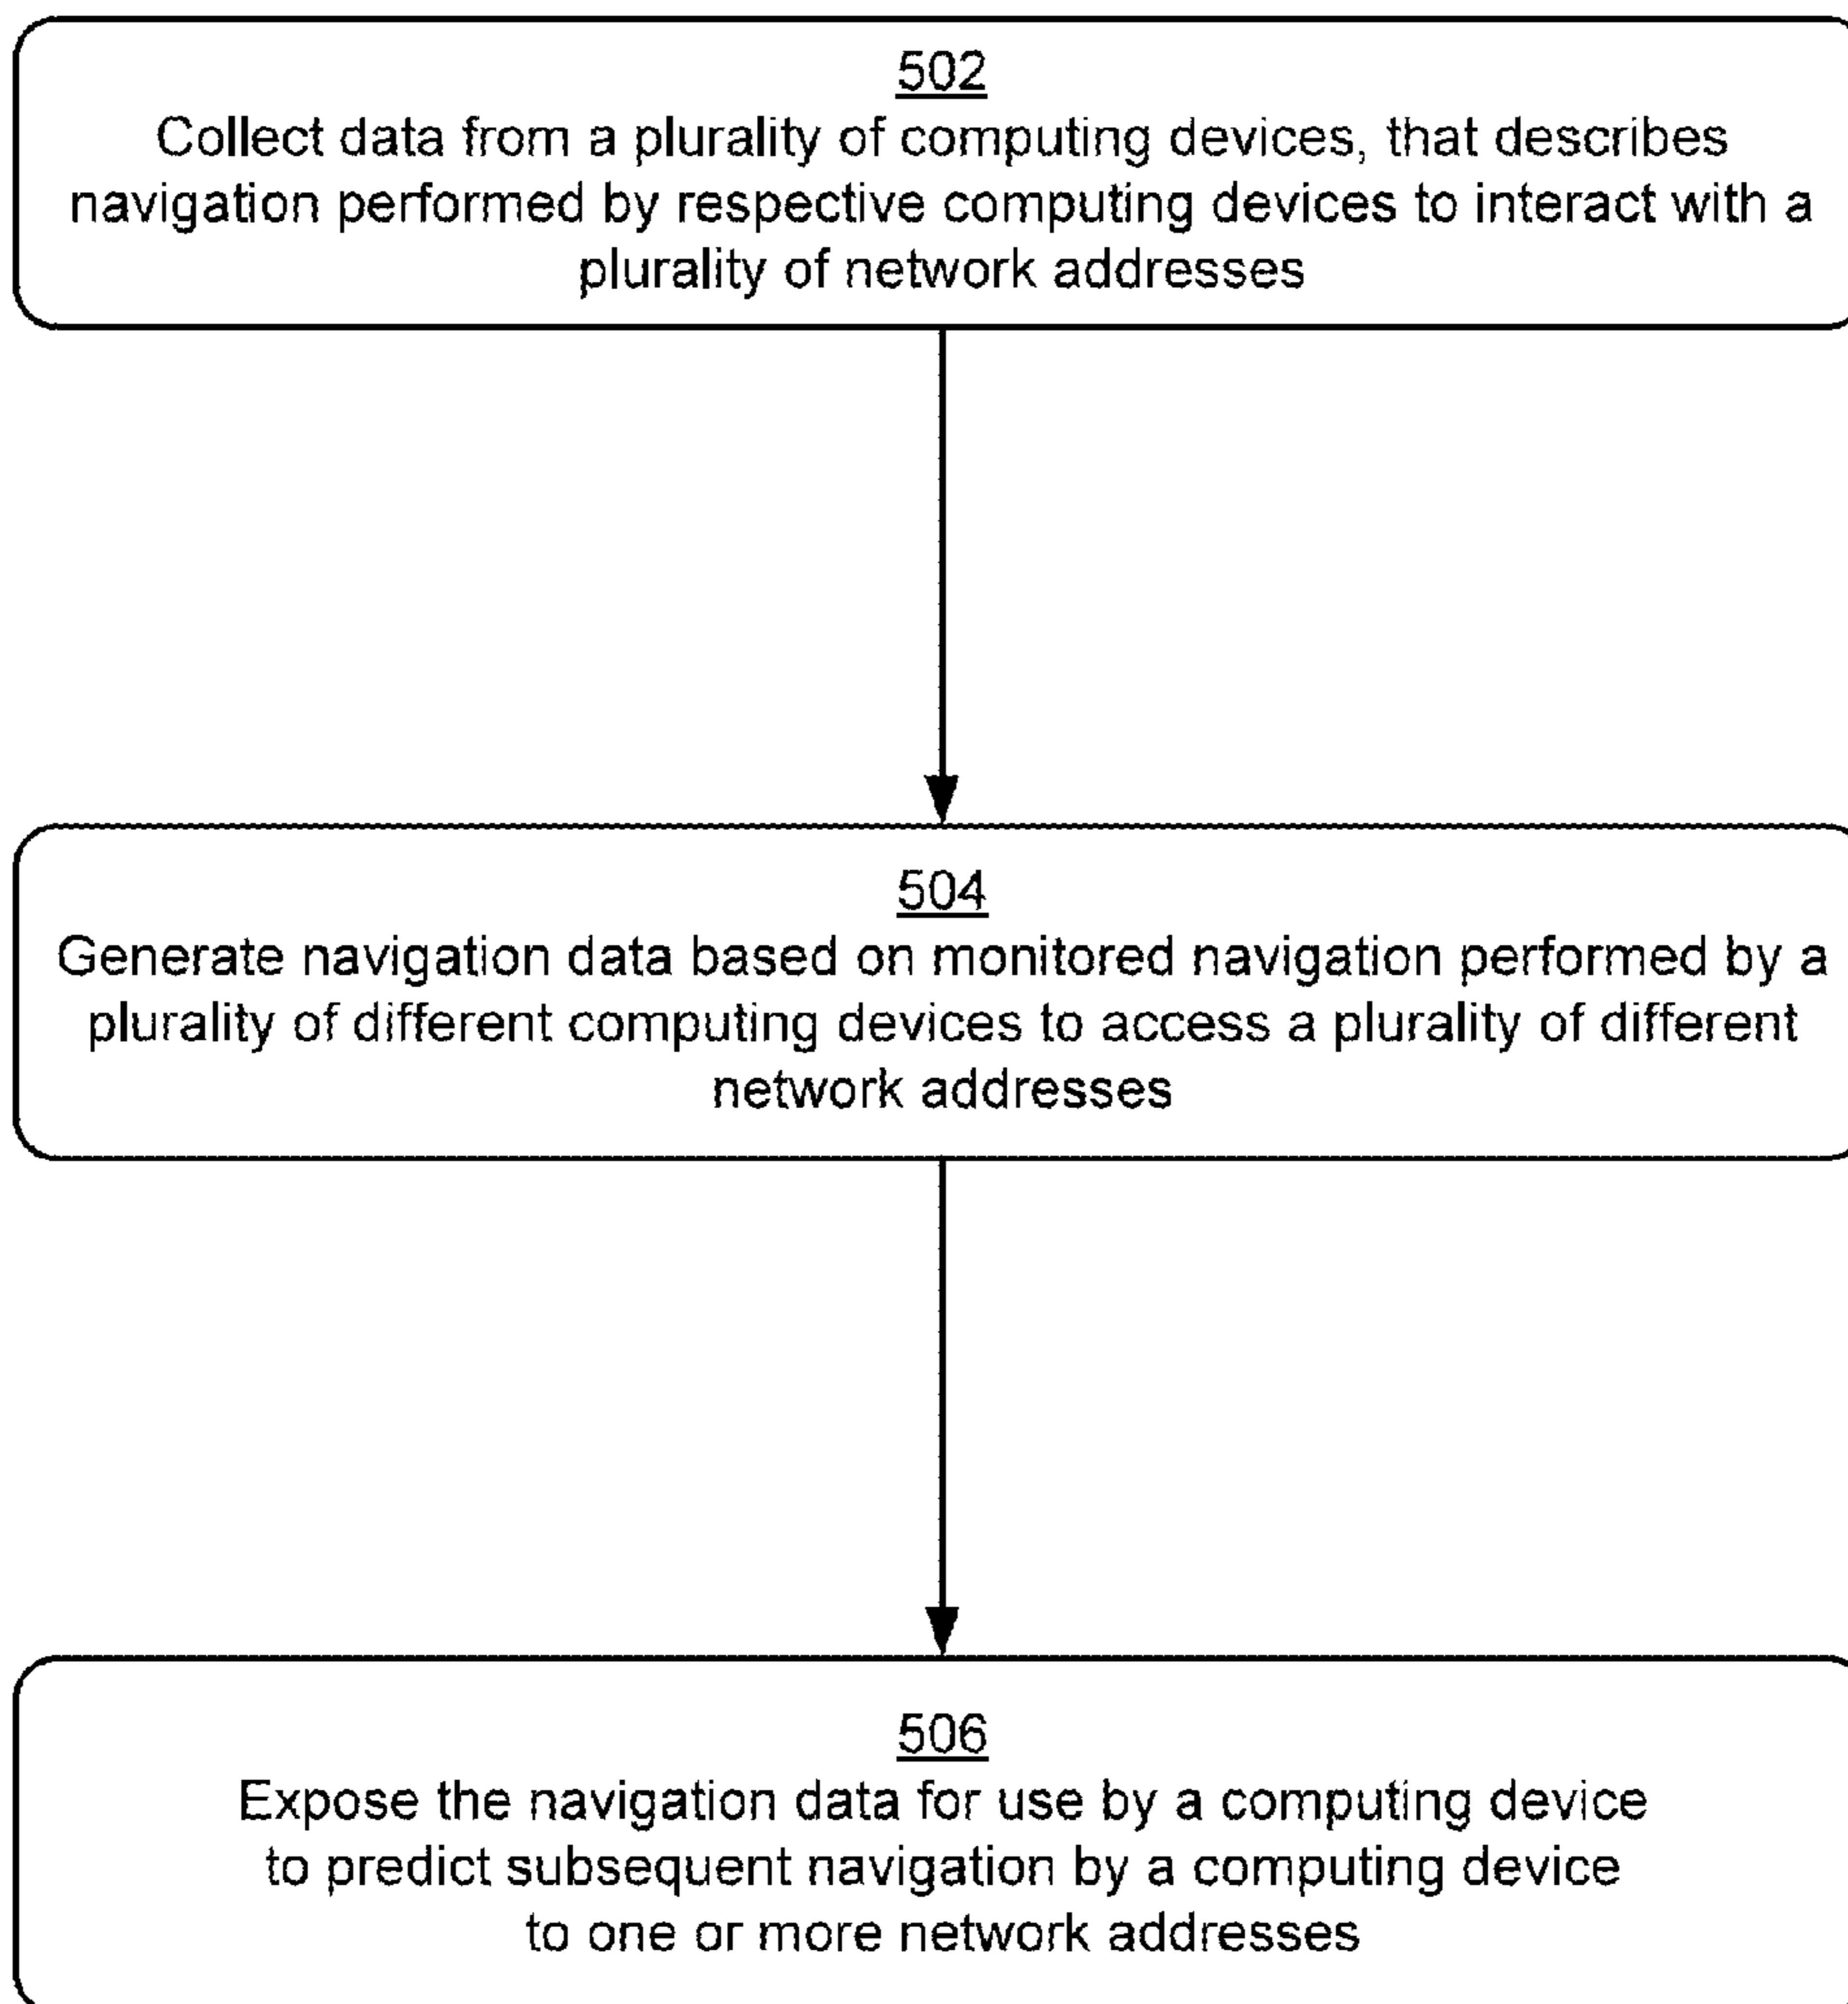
502
Collect data from a plurality of computing devices, that describes navigation performed by respective computing devices to interact with a plurality of network addresses

504
Generate navigation data based on monitored navigation performed by a plurality of different computing devices to access a plurality of different network addresses

506
Expose the navigation data for use by a computing device to predict subsequent navigation by a computing device to one or more network addresses